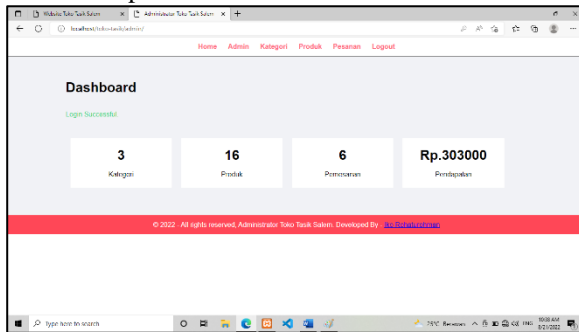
Website Toko Tasik Salem × Administrator Toko Tasik Salem × +

localhost/toko-tasik/admin/

Home Admin Kategori Produk Pesanan Logout

Dashboard

Login Successful

3
Kategori

16
Produk

6
Pemesanan

Rp.303000
Pendapatan

© 2022 All rights reserved, Administrator Toko Tasik Salem. Developed By : Iko Rohaturohman

Type here to search

25°C Berawan

10:08 AM
8/2/2022